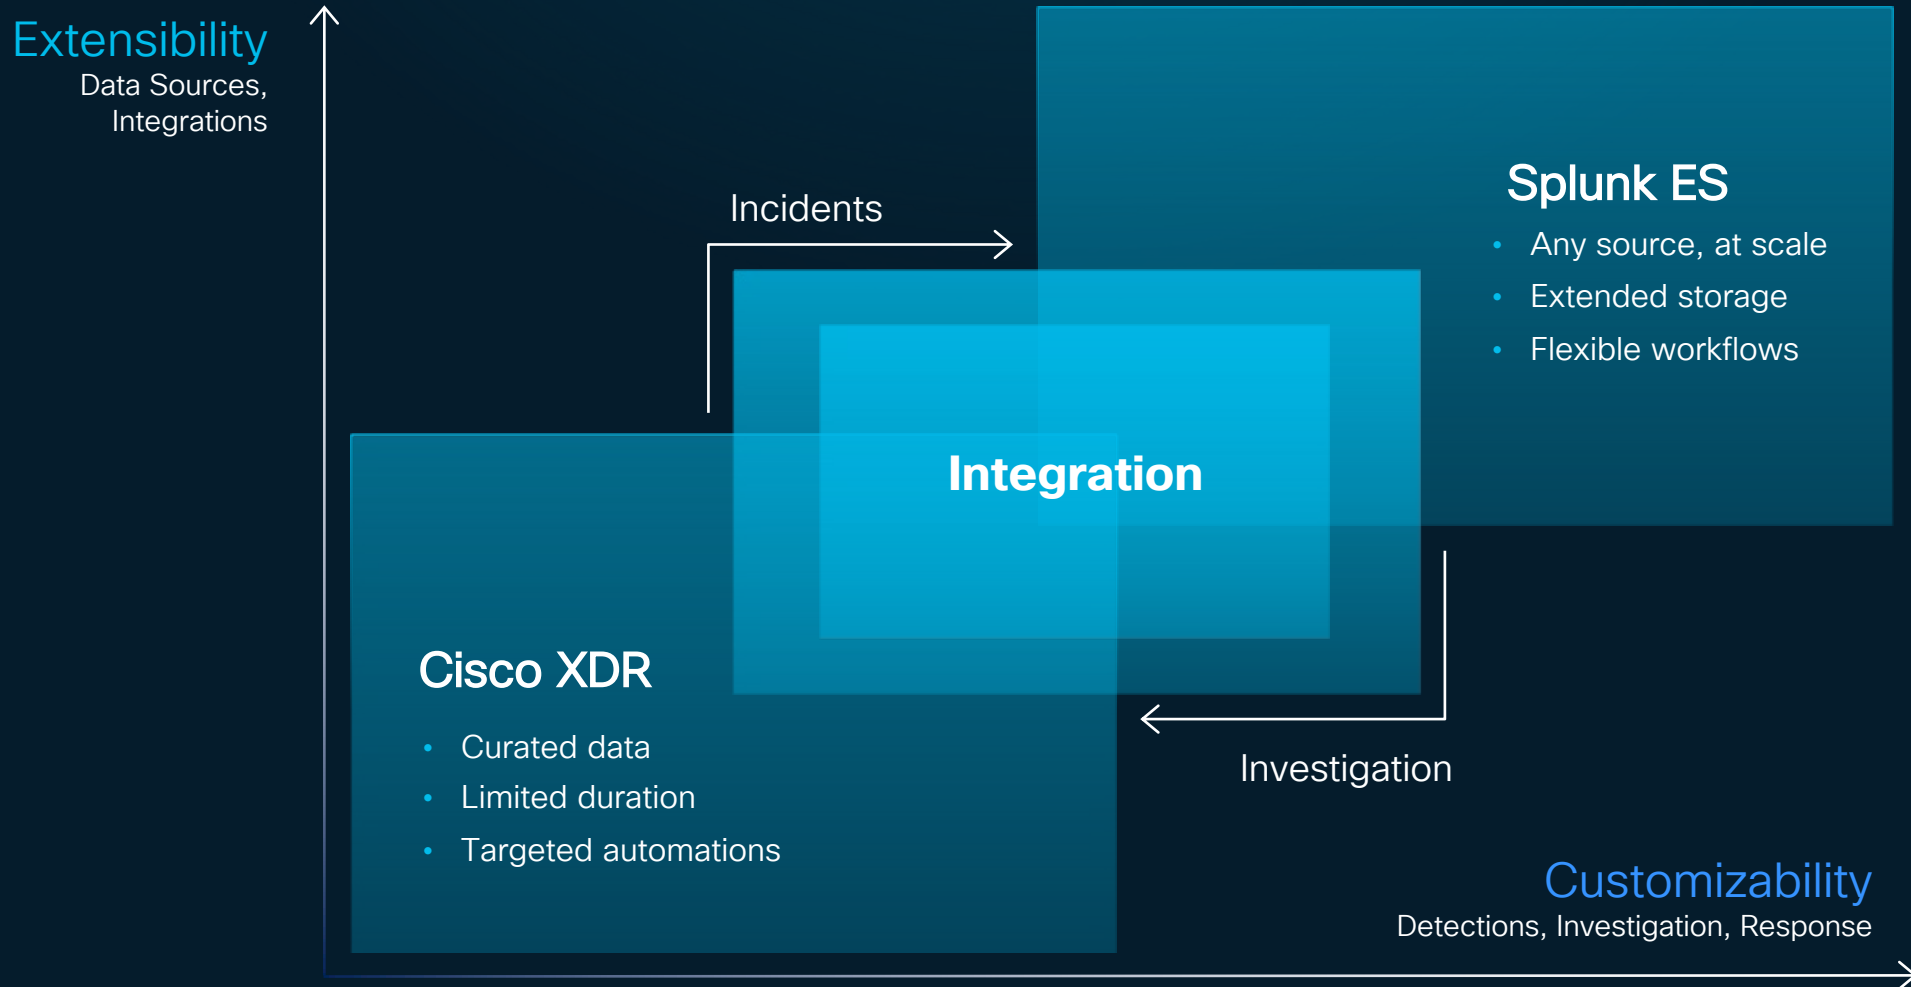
Extensibility
Data Sources, Integrations

Incidents

Splunk ES
- Any source, at scale
- Extended storage
- Flexible workflows

Integration

Cisco XDR
- Curated data
- Limited duration
- Targeted automations

Investigation

Customizability
Detections, Investigation, Response